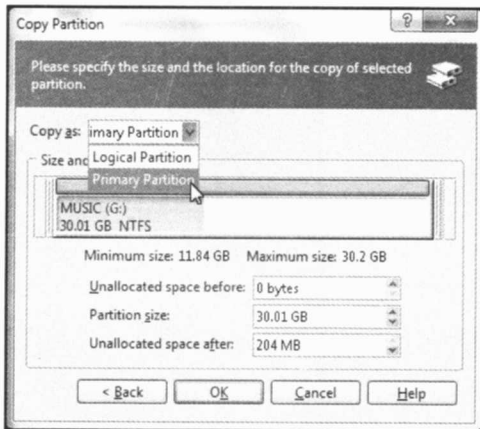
Copy Partition

?

Please specify the size and the location for the copy of selected partition.

Copy as: imary Partition

Logical Partition

Primary Partition

Size and

MUSIC (G:)
30.01 GB NTFS

Minimum size: 11.84 GB Maximum size: 30.2 GB

Unallocated space before: 0 bytes

Partition size: 30.01 GB

Unallocated space after: 204 MB

< Back

OK

Cancel

Help